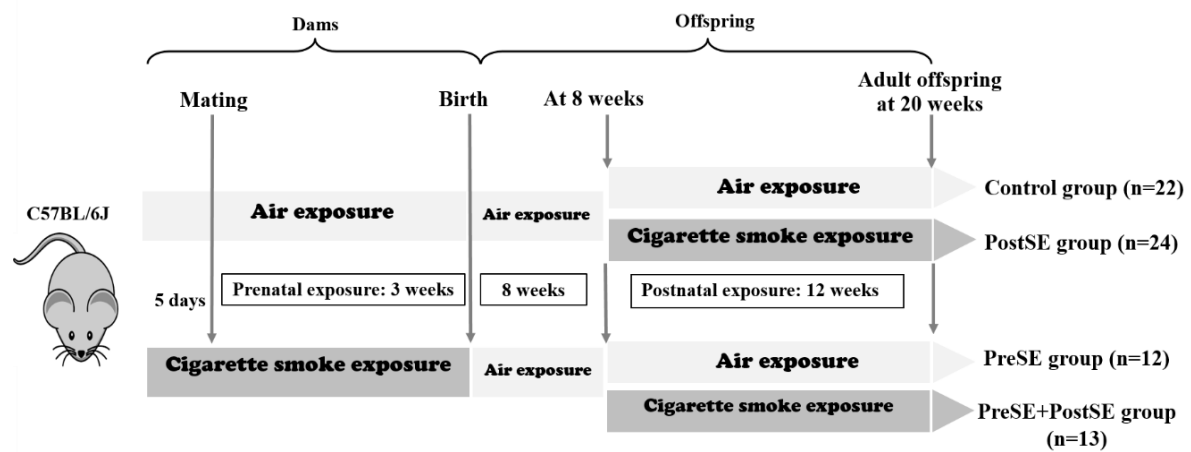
Dams

Offspring

Mating

Birth

At 8 weeks

Adult offspring at 20 weeks

C57BL/6J

Air exposure

Air exposure

Air exposure

Control group (n=22)

Cigarette smoke exposure

PostSE group (n=24)

5 days

Prenatal exposure: 3 weeks

8 weeks

Postnatal exposure: 12 weeks

Cigarette smoke exposure

Air exposure

Air exposure

PreSE group (n=12)

Cigarette smoke exposure

PreSE+PostSE group (n=13)